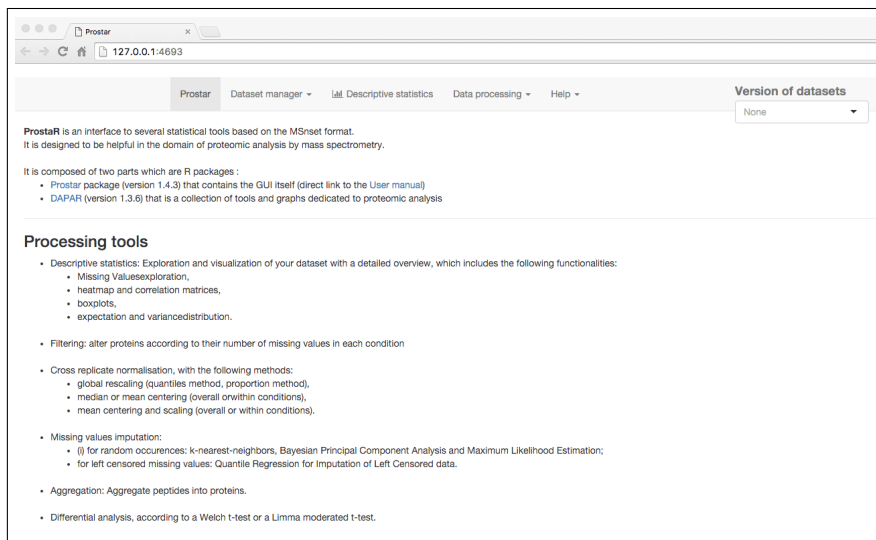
Prostar ×

127.0.0.1:4693

Prostar Dataset manager ▾ Descriptive statistics Data processing ▾ Help ▾

Version of datasets

None

**ProstaR** is an interface to several statistical tools based on the MSnset format.
It is designed to be helpful in the domain of proteomic analysis by mass spectrometry.

It is composed of two parts which are R packages :
- Prostar package (version 1.4.3) that contains the GUI itself (direct link to the User manual)
- DAPAR (version 1.3.6) that is a collection of tools and graphs dedicated to proteomic analysis

# Processing tools

- Descriptive statistics: Exploration and visualization of your dataset with a detailed overview, which includes the following functionalities:
  - Missing Valuesexploration,
  - heatmap and correlation matrices,
  - boxplots,
  - expectation and variancedistribution.

- Filtering: alter proteins according to their number of missing values in each condition

- Cross replicate normalisation, with the following methods:
  - global rescaling (quantiles method, proportion method),
  - median or mean centering (overall orwithin conditions),
  - mean centering and scaling (overall or within conditions).

- Missing values imputation:
  - (i) for random occurences: k-nearest-neighbors, Bayesian Principal Component Analysis and Maximum Likelihood Estimation;
  - for left censored missing values: Quantile Regression for Imputation of Left Censored data.

- Aggregation: Aggregate peptides into proteins.

- Differential analysis, according to a Welch t-test or a Limma moderated t-test.